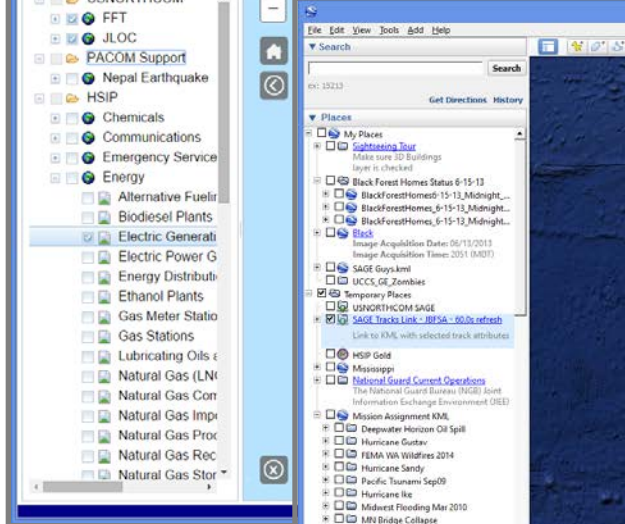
USNORTHCOM
FFT
JLOC
PACOM Support
Nepal Earthquake
HSIP
Chemicals
Communications
Emergency Service
Energy
Alternative Fuelir
Biodiesel Plants
Electric Generati
Electric Power G
Energy Distributi
Ethanol Plants
Gas Meter Statio
Gas Stations
Lubricating Oils
Natural Gas (LN
Natural Gas Con
Natural Gas Imp
Natural Gas Proc
Natural Gas Rec
Natural Gas Stor

File Edit View Tools Add Help
▼ Search
Search
ex: 15213
Get Directions History
▼ Places
My Places
Sightseeing Tour
Make sure 3D Buildings layer is checked
Black Forest Homes Status 6-15-13
BlackForestHomest-15-13_Midnight_...
BlackForestHomes_6-15-13_Midnight...
BlackForestHomes_6-15-13_Midnight...
Black
Image Acquisition Date: 06/13/2013
Image Acquisition Time: 2051 (MDT)
SAGE Guys.kml
UCCS_GE_Zombies
Temporary Places
USNORTHCOM SAGE
SAGE Tracks Link - JBFSA - 60.0s refresh
Link to KML with selected track attributes
HSIP Gold
Mississippi
National Guard Current Operations
The National Guard Bureau (NGB) Joint Information Exchange Environment (JIEE)
Mission Assignment KML
Deepwater Horizon Oil Spill
Hurricane Gustav
FEMA WA Wildfires 2014
Hurricane Sandy
Pacific Tsunami Sep09
Hurricane Ike
Midwest Flooding Mar 2010
MN Bridge Collapse